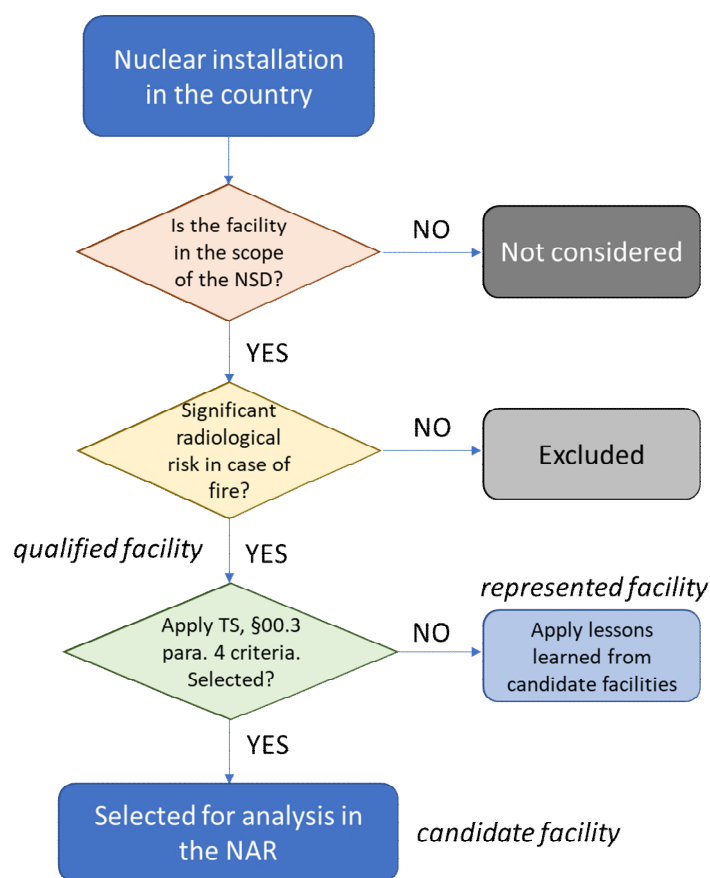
Nuclear installation in the country

Is the facility in the scope of the NSD?

NO

Not considered

YES

Significant radiological risk in case of fire?

NO

Excluded

qualified facility

YES

represented facility

Apply TS, §00.3 para. 4 criteria. Selected?

NO

Apply lessons learned from candidate facilities

YES

Selected for analysis in the NAR

candidate facility